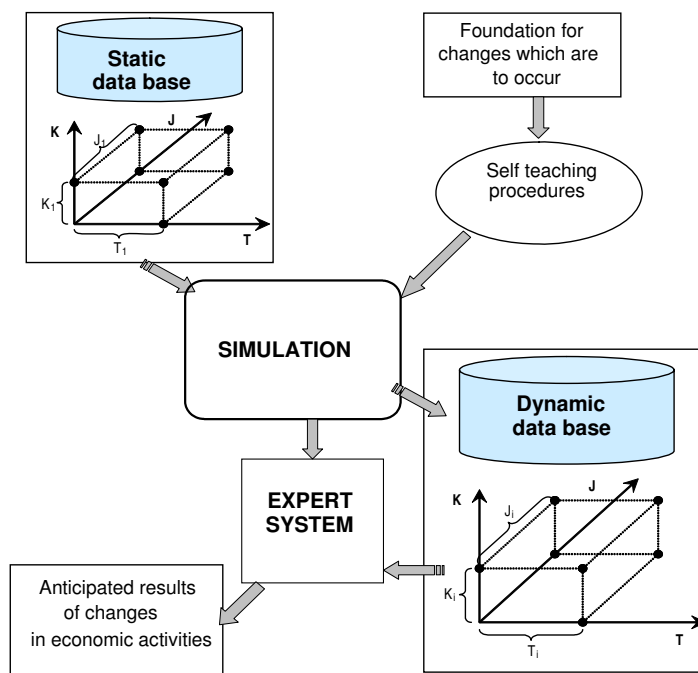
Static data base

K

J

$J_1$

$K_1$

$T_1$

T

Foundation for changes which are to occur

Self teaching procedures

SIMULATION

Dynamic data base

EXPERT SYSTEM

K

J

$J_i$

$K_i$

$T_i$

T

Anticipated results of changes in economic activities